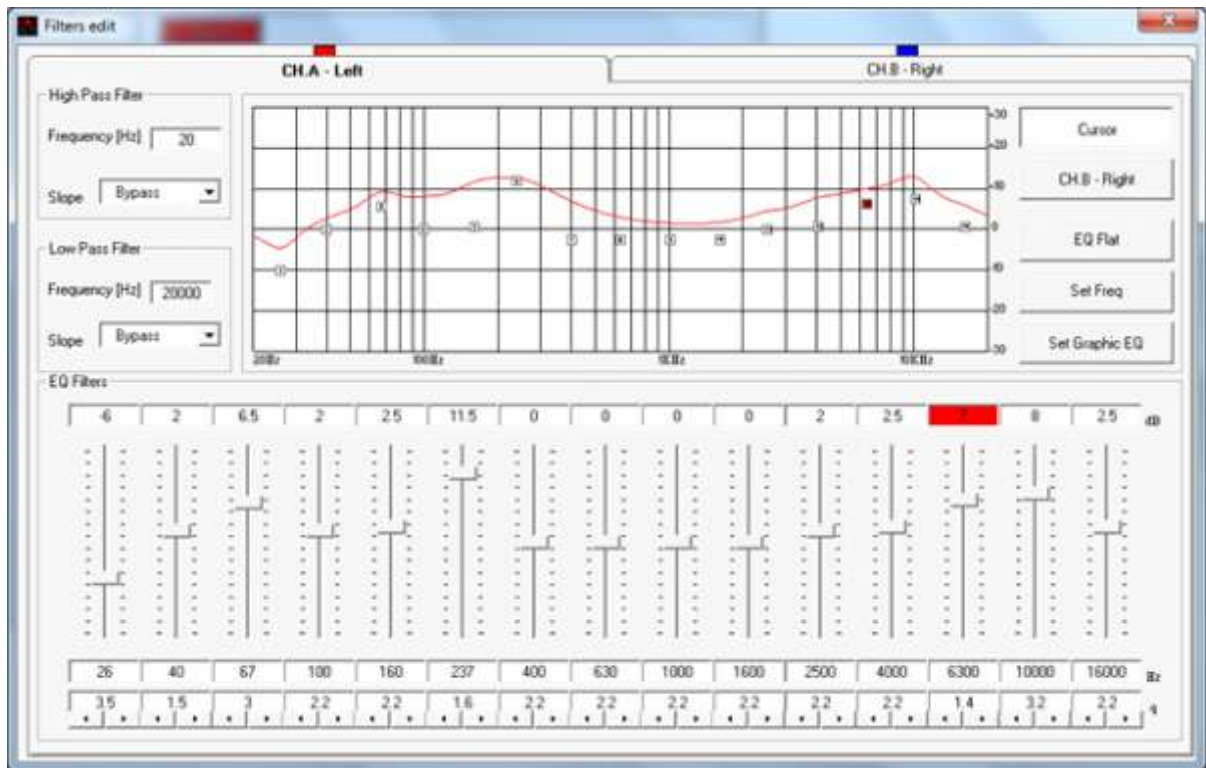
Filters edit

CH.A - Left

CH.B - Right

High Pass Filter

Frequency [Hz] 20

Slope Bypass

Low Pass Filter

Frequency [Hz] 20000

Slope Bypass

30
20
10
0
-10
-20
-30

20Hz
100Hz
1KHz
10KHz

Cursor

CH.B - Right

EQ Flat

Set Freq

Set Graphic EQ

EQ Filters

| -6 | 2 | 6.5 | 2 | 2.5 | 11.5 | 0 | 0 | 0 | 0 | 2 | 2.5 | 7 | 8 | 2.5 | dB |
|---|---|---|---|---|---|---|---|---|---|---|---|---|---|---|---|
| 26 | 40 | 67 | 100 | 160 | 237 | 400 | 630 | 1000 | 1600 | 2500 | 4000 | 6300 | 10000 | 16000 | Hz |
| 3.5 | 1.5 | 3 | 2.2 | 2.2 | 1.6 | 2.2 | 2.2 | 2.2 | 2.2 | 2.2 | 2.2 | 1.4 | 3.2 | 2.2 | q |